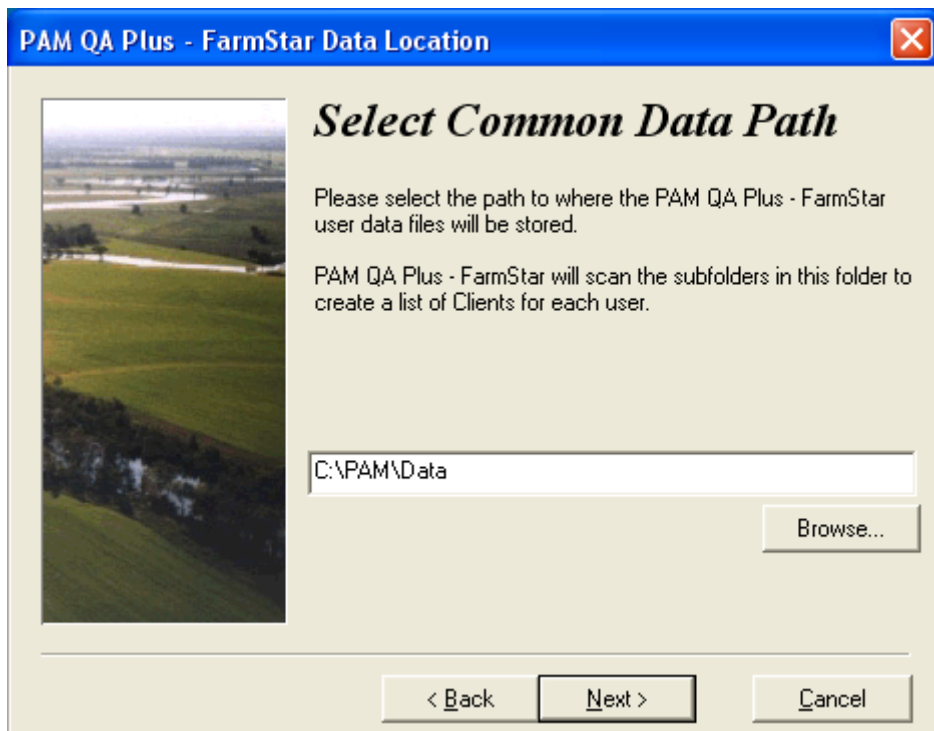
PAM QA Plus - FarmStar Data Location

Select Common Data Path

Please select the path to where the PAM QA Plus - FarmStar user data files will be stored.

PAM QA Plus - FarmStar will scan the subfolders in this folder to create a list of Clients for each user.

C:\PAM\Data

Browse...

< Back

Next >

Cancel